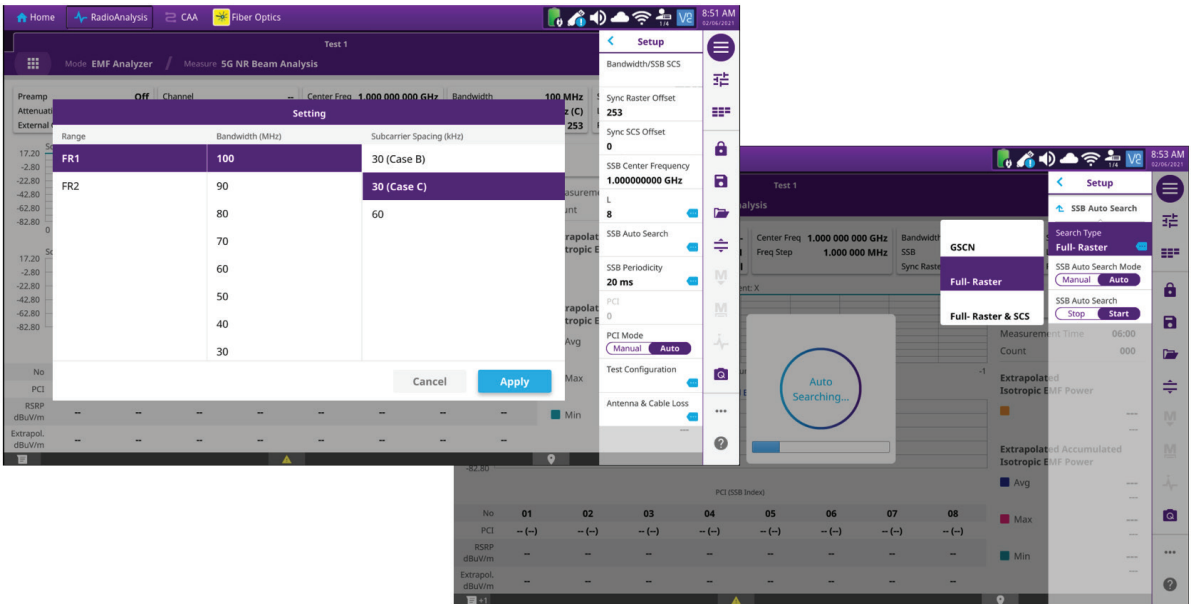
Home RadioAnalysis CAA Fiber Optics 8:51 AM 02/06/2021

Test 1

Mode EMF Analyzer / Measure 5G NR Beam Analysis

Preamp Off Channel Center Freq 1.000 000 000 GHz Bandwidth 100 MHz
Attenuati
External

Setting

| Range | Bandwidth (MHz) | Subcarrier Spacing (kHz) |
|---|---|---|
| FR1 | 100 | 30 (Case B) |
| FR2 | 90 | 30 (Case C) |
| | 80 | 60 |
| | 70 | |
| | 60 | |
| | 50 | |
| | 40 | |
| | 30 | |

Cancel Apply

17.20
-2.80
-22.80
-42.80
-62.80
-82.80

No
PCI
RSRP dBuV/m
Extrapol. dBuV/m

Setup
Bandwidth/SSB SCS
Sync Raster Offset
253
Sync SCS Offset
0
SSB Center Frequency
1.000000000 GHz
L
8
SSB Auto Search
SSB Periodicity
20 ms
PCI
0
PCI Mode
Manual Auto
Test Configuration
Antenna & Cable Loss

Avg
Max
Min

8:53 AM 02/06/2021

Test 1

Center Freq 1.000 000 000 GHz
Freq Step 1.000 000 MHz
Bandwidth
SSB
Sync Raster

GSCN
Full- Raster
Full- Raster & SCS

Auto Searching...

Setup
SSB Auto Search
Search Type
Full- Raster
SSB Auto Search Mode
Manual Auto
SSB Auto Search
Stop Start

Measurement Time 06:00
Count 000

Extrapolated Isotropic EMF Power

Extrapolated Accumulated Isotropic EMF Power
Avg
Max
Min

-82.80

PCI (SSB Index)

| No | 01 | 02 | 03 | 04 | 05 | 06 | 07 | 08 |
|---|---|---|---|---|---|---|---|---|
| PCI | -- (--) | -- (--) | -- (--) | -- (--) | -- (--) | -- (--) | -- (--) | -- (--) |
| RSRP dBuV/m | -- | -- | -- | -- | -- | -- | -- | -- |
| Extrapol. dBuV/m | -- | -- | -- | -- | -- | -- | -- | -- |